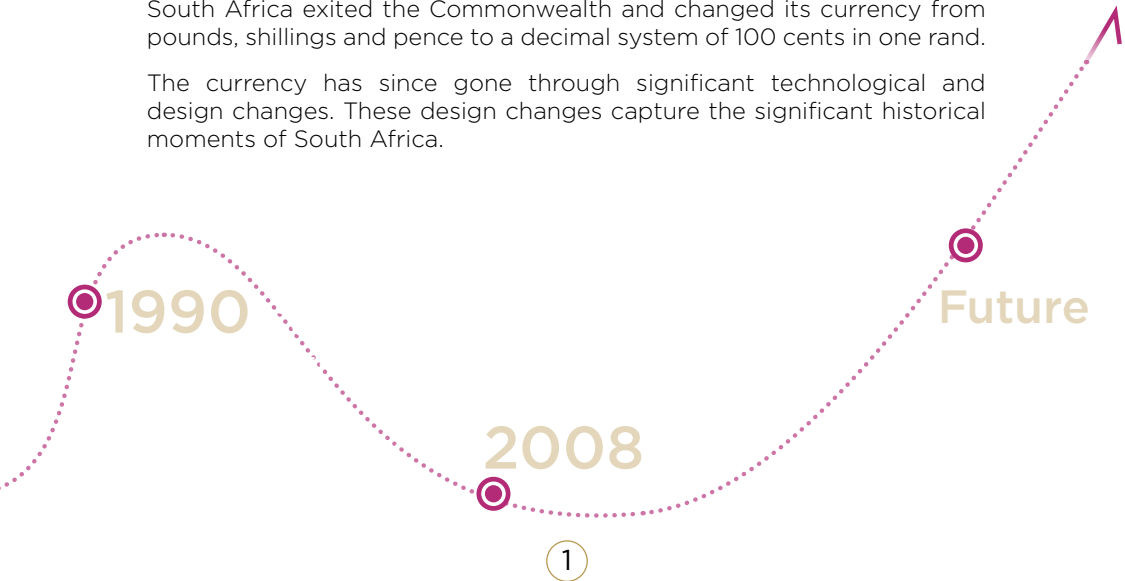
South Africa exited the Commonwealth and changed its currency from pounds, shillings and pence to a decimal system of 100 cents in one rand.

The currency has since gone through significant technological and design changes. These design changes capture the significant historical moments of South Africa.

1990

Future

2008

1